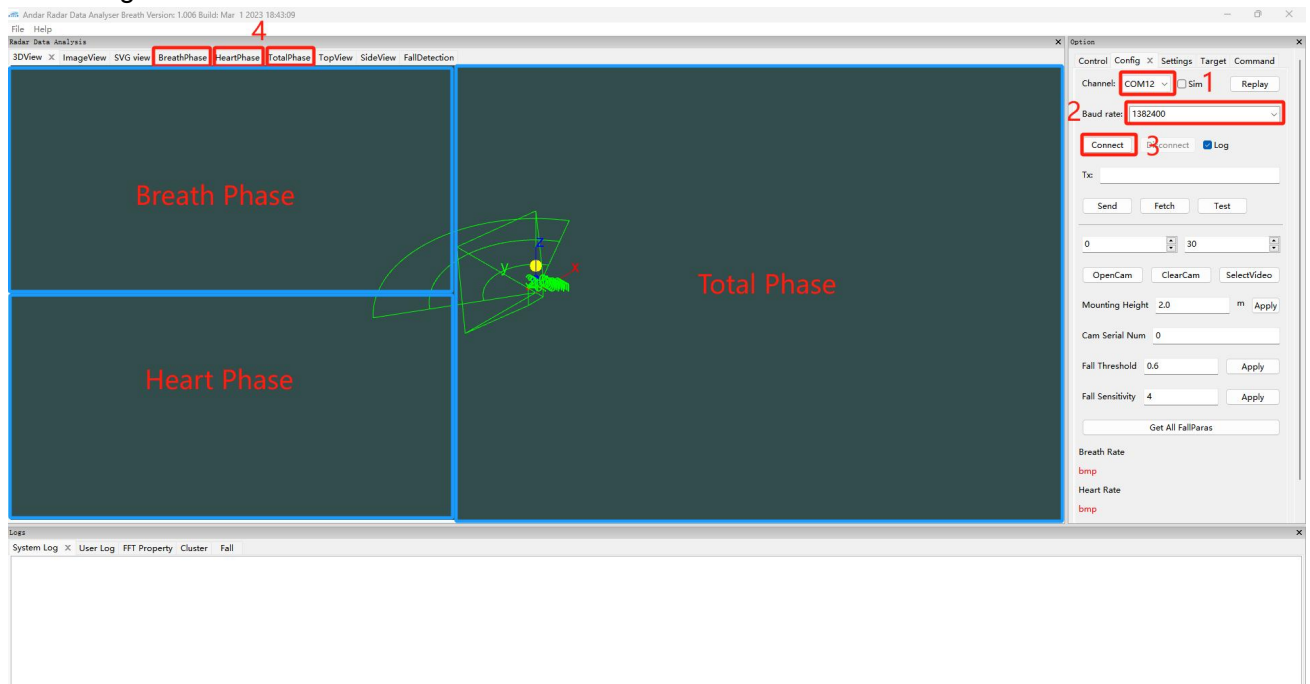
Andar Radar Data Analyser Breath Version: 1.006 Build: Mar 1 2023 18:43:09

File Help

Radar Data Analysis

3DView X ImageView SVG view BreathPhase HeartPhase TotalPhase TopView SideView FallDetection

4

Breath Phase

Heart Phase

z

y

x

Total Phase

Option

Control Config X Settings Target Command

Channel: COM12 Sim 1 Replay

2 Baud rate: 1382400

Connect 3 Disconnect Log

Tx:

Send Fetch Test

0 30

OpenCam ClearCam SelectVideo

Mounting Height 2.0 m Apply

Cam Serial Num 0

Fall Threshold 0.6 Apply

Fall Sensitivity 4 Apply

Get All FallParas

Breath Rate

bmp

Heart Rate

bmp

Logs

System Log X User Log FFT Property Cluster Fall